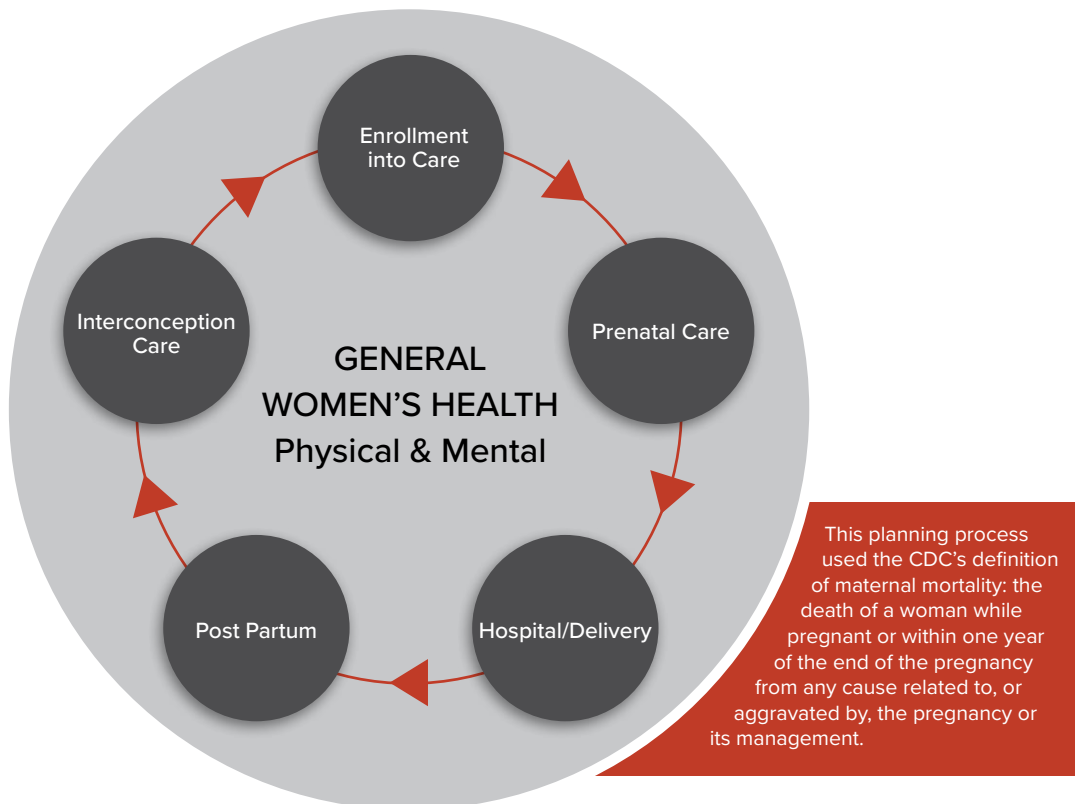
Enrollment into Care

Prenatal Care

Hospital/Delivery

Post Partum

Interconception Care

GENERAL WOMEN'S HEALTH Physical & Mental

This planning process used the CDC's definition of maternal mortality: the death of a woman while pregnant or within one year of the end of the pregnancy from any cause related to, or aggravated by, the pregnancy or its management.